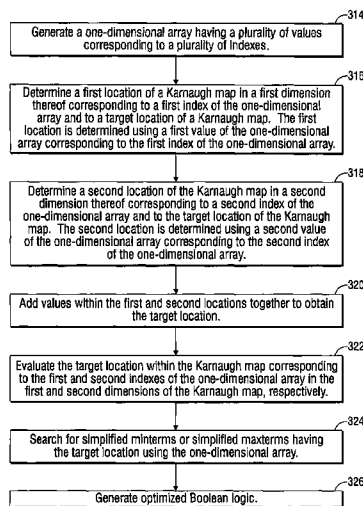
314

Generate a one-dimensional array having a plurality of values corresponding to a plurality of Indexes.

318

Determine a first location of a Karnaugh map in a first dimension thereof corresponding to a first index of the one-dimensional array and to a target location of a Karnaugh map. The first location is determined using a first value of the one-dimensional array corresponding to the first index of the one-dimensional array.

318

Determine a second location of the Karnaugh map in a second dimension thereof corresponding to a second index of the one-dimensional array and to the target location of the Karnaugh map. The second location is determined using a second value of the one-dimensional array corresponding to the second index of the one-dimensional array.

320

Add values within the first and second locations together to obtain the target location.

322

Evaluate the target location within the Karnaugh map corresponding to the first and second indexes of the one-dimensional array in the first and second dimensions of the Karnaugh map, respectively.

324

Search for simplified minterms or simplified maxterms having the target location using the one-dimensional array.

326

Generate optimized Boolean logic.